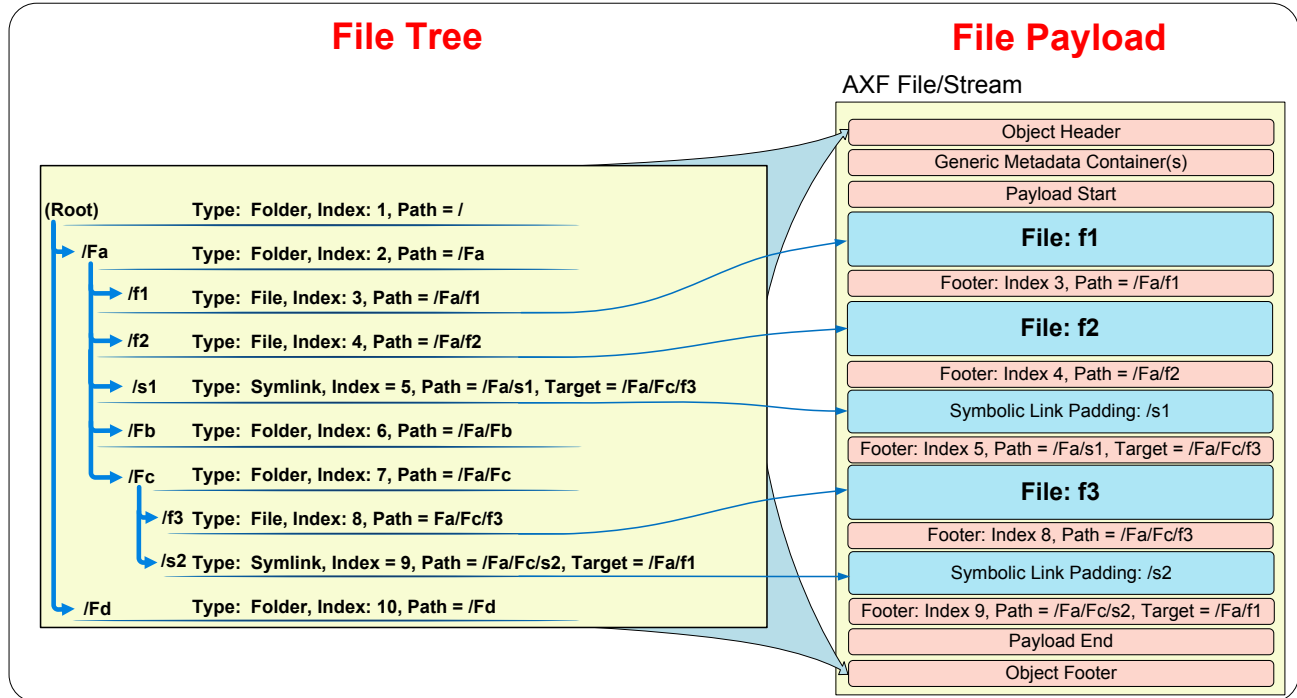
File Tree

File Payload

AXF File/Stream

(Root) Type: Folder, Index: 1, Path = /
/Fa Type: Folder, Index: 2, Path = /Fa
/f1 Type: File, Index: 3, Path = /Fa/f1
/f2 Type: File, Index: 4, Path = /Fa/f2
/s1 Type: Symlink, Index = 5, Path = /Fa/s1, Target = /Fa/Fc/f3
/Fb Type: Folder, Index: 6, Path = /Fa/Fb
/Fc Type: Folder, Index: 7, Path = /Fa/Fc
/f3 Type: File, Index: 8, Path = Fa/Fc/f3
/s2 Type: Symlink, Index = 9, Path = /Fa/Fc/s2, Target = /Fa/f1
/Fd Type: Folder, Index: 10, Path = /Fd

Object Header
Generic Metadata Container(s)
Payload Start
File: f1
Footer: Index 3, Path = /Fa/f1
File: f2
Footer: Index 4, Path = /Fa/f2
Symbolic Link Padding: /s1
Footer: Index 5, Path = /Fa/s1, Target = /Fa/Fc/f3
File: f3
Footer: Index 8, Path = /Fa/Fc/f3
Symbolic Link Padding: /s2
Footer: Index 9, Path = /Fa/Fc/s2, Target = /Fa/f1
Payload End
Object Footer